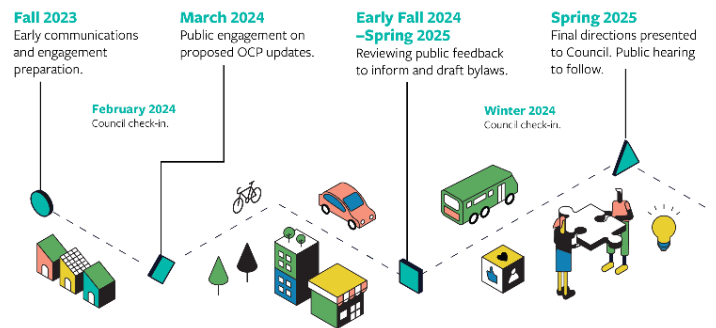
Fall 2023
Early communications and engagement preparation.

March 2024
Public engagement on proposed OCP updates.

Early Fall 2024 –Spring 2025
Reviewing public feedback to inform and draft bylaws.

Spring 2025
Final directions presented to Council. Public hearing to follow.

February 2024
Council check-in.

Winter 2024
Council check-in.